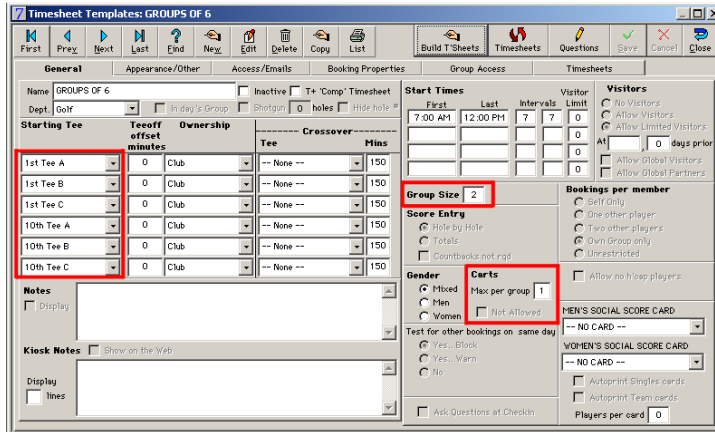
Timesheet Templates: GROUPS OF 6

First Prev Next Last Find New Edit Delete Copy List Build T'Sheets Timesheets Questions Save Cancel Close

General | Appearance/Other | Access/Emails | Booking Properties | Group Access | Timesheets

Name GROUPS OF 6 Inactive T+ 'Comp' Timesheet
Dept. Golf In day's Group Shotgun 0 holes Hide hole #

| Starting Tee | Teeoff offset minutes | Ownership | Crossover Tee | Mins |
|---|---|---|---|---|
| 1st Tee A | 0 | Club | -- None -- | 150 |
| 1st Tee B | 0 | Club | -- None -- | 150 |
| 1st Tee C | 0 | Club | -- None -- | 150 |
| 10th Tee A | 0 | Club | -- None -- | 150 |
| 10th Tee B | 0 | Club | -- None -- | 150 |
| 10th Tee C | 0 | Club | -- None -- | 150 |

Notes
Display

Kiosk Notes Show on the Web
Display
lines

Start Times
| First | Last | Intervals | | Visitor Limit |
|---|---|---|---|---|
| 7:00 AM | 12:00 PM | 7 | 7 | 0 |
| | | | | 0 |
| | | | | 0 |
| | | | | 0 |

Visitors
No Visitors
Allow Visitors
Allow Limited Visitors
At 0 days prior
Allow Global Visitors
Allow Global Partners

Group Size 2

Score Entry
Hole by Hole
Totals
Countbacks not rqd

Bookings per member
Self Only
One other player
Two other players
Own Group only
Unrestricted

Gender
Mixed
Men
Women

Carts
Max per group 1
Not Allowed

Allow no h'cap players

Test for other bookings on same day
Yes.. Block
Yes.. Warn
No

MEN'S SOCIAL SCORE CARD
-- NO CARD --
WOMEN'S SOCIAL SCORE CARD
-- NO CARD --
Autoprint Singles cards
Autoprint Team cards
Players per card 0

Ask Questions at Checkin